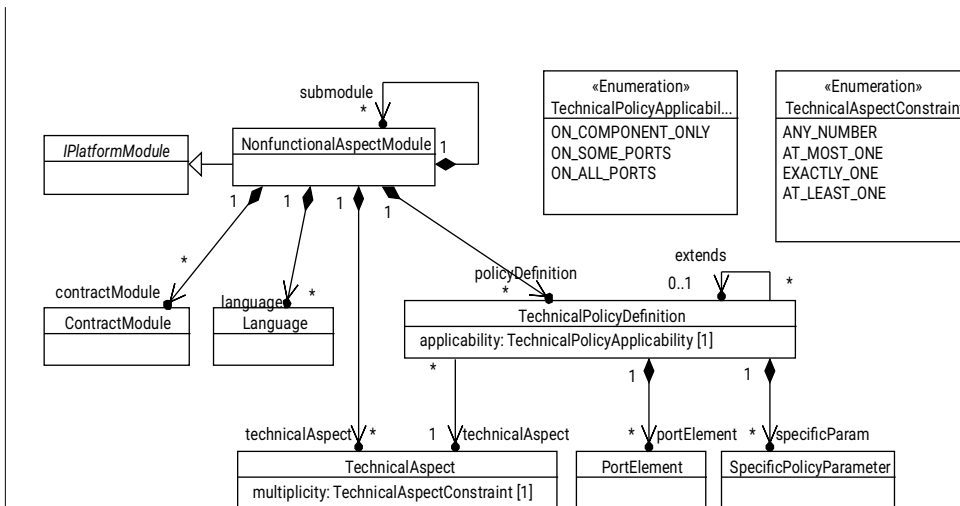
submodule
*
1
IPlatformModule
NonfunctionalAspectModule
«Enumeration»
TechnicalPolicyApplicabil...
ON_COMPONENT_ONLY
ON_SOME_PORTS
ON_ALL_PORTS
«Enumeration»
TechnicalAspectConstrain
ANY_NUMBER
AT_MOST_ONE
EXACTLY_ONE
AT_LEAST_ONE
1
1
1
1
*
contractModule
ContractModule
language
*
Language
policyDefinition
*
extends
0..1
*
TechnicalPolicyDefinition
applicability: TechnicalPolicyApplicability [1]
*
1
1
technicalAspect
*
1
technicalAspect
*
portElement
*
specificParam
TechnicalAspect
multiplicity: TechnicalAspectConstraint [1]
PortElement
SpecificPolicyParameter